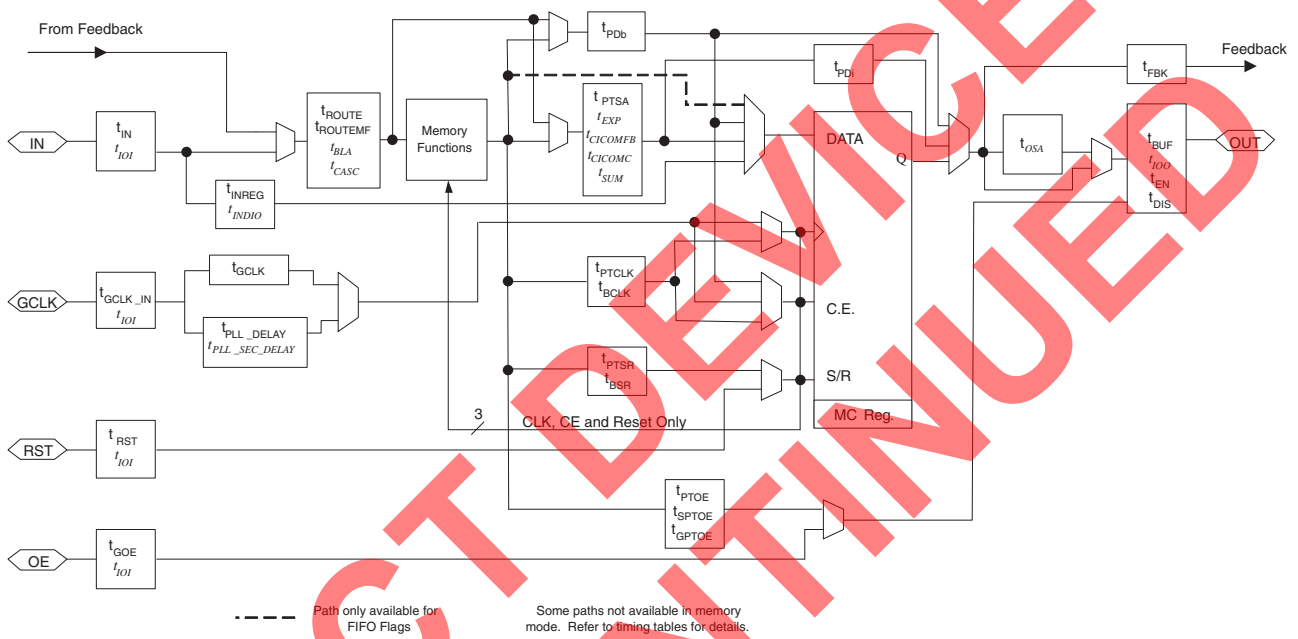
From Feedback

Feedback

IN

$t_{IN}$
$t_{IOI}$

$t_{INREG}$
$t_{INDIO}$

$t_{ROUTE}$
$t_{ROUTEMF}$
$t_{BLA}$
$t_{CASC}$

Memory Functions

$t_{PDb}$

$t_{PTSA}$
$t_{EXP}$
$t_{CICOMFB}$
$t_{CICOMC}$
$t_{SUM}$

$t_{PDi}$

DATA

Q

$t_{OSA}$

$t_{FBK}$

$t_{BUF}$
$t_{IOO}$
$t_{EN}$
$t_{DIS}$

OUT

GCLK

$t_{GCLK\_IN}$
$t_{IOI}$

$t_{GCLK}$

$t_{PLL\_DELAY}$
$t_{PLL\_SEC\_DELAY}$

$t_{PTCLK}$
$t_{BCLK}$

C.E.

$t_{PTSR}$
$t_{BSR}$

S/R

MC Reg.

3

CLK, CE and Reset Only

RST

$t_{RST}$
$t_{IOI}$

$t_{PTOE}$
$t_{SPTOE}$
$t_{GPTOE}$

OE

$t_{GOE}$
$t_{IOI}$

Path only available for FIFO Flags

Some paths not available in memory mode. Refer to timing tables for details.

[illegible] DEVICE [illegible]
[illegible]TINUED